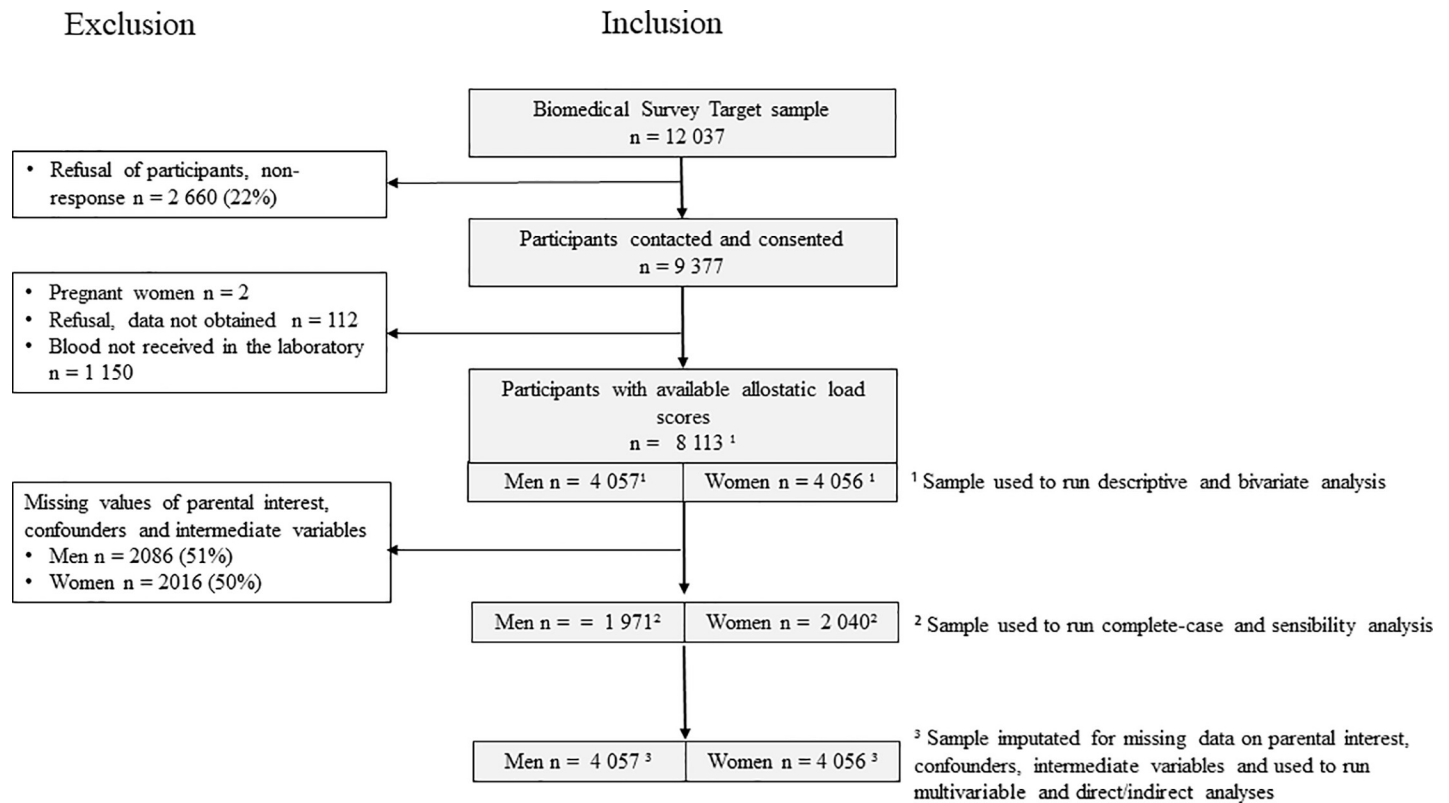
Exclusion

Inclusion

Biomedical Survey Target sample
n = 12 037

• Refusal of participants, non-response n = 2 660 (22%)

Participants contacted and consented
n = 9 377

• Pregnant women n = 2
• Refusal, data not obtained n = 112
• Blood not received in the laboratory n = 1 150

Participants with available allostatic load scores
n = 8 113 $^1$

Men n = 4 057$^1$ | Women n = 4 056 $^1$

$^1$ Sample used to run descriptive and bivariate analysis

Missing values of parental interest, confounders and intermediate variables
• Men n = 2086 (51%)
• Women n = 2016 (50%)

Men n = = 1 971$^2$ | Women n = 2 040$^2$

$^2$ Sample used to run complete-case and sensibility analysis

Men n = 4 057 $^3$ | Women n = 4 056 $^3$

$^3$ Sample imputated for missing data on parental interest, confounders, intermediate variables and used to run multivariable and direct/indirect analyses